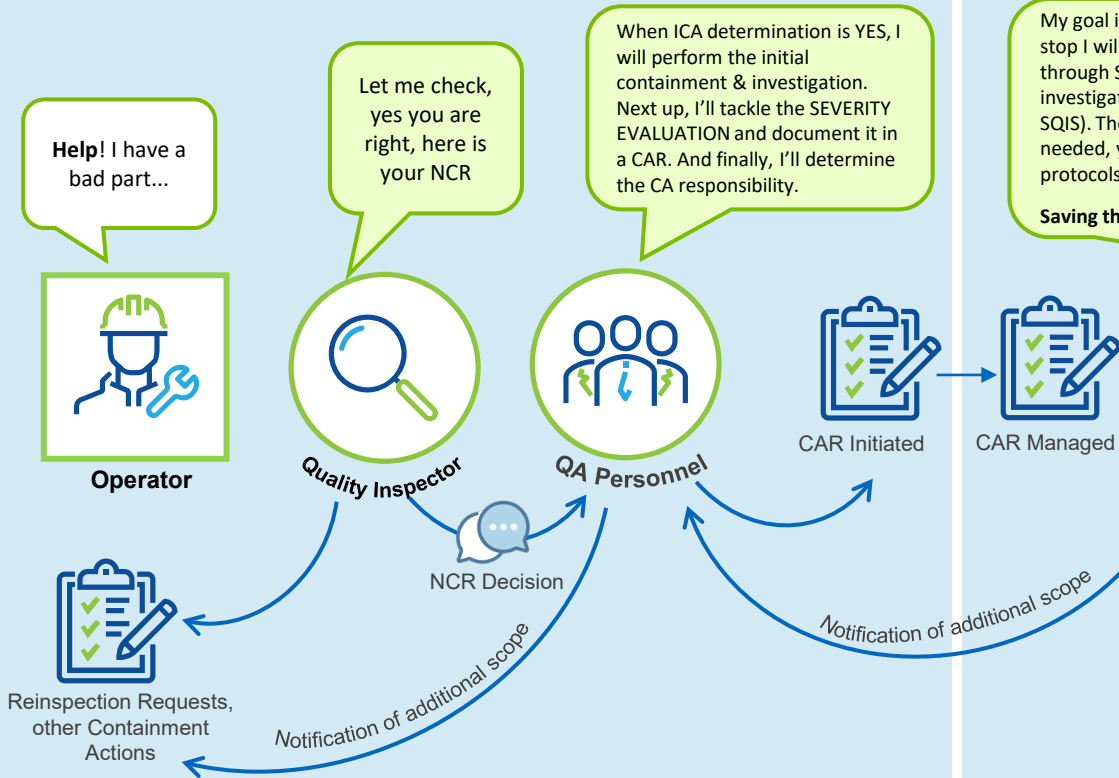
**Help**! I have a bad part...

Operator

Let me check, yes you are right, here is your NCR

Quality Inspector

When ICA determination is YES, I will perform the initial containment & investigation. Next up, I'll tackle the SEVERITY EVALUATION and document it in a CAR. And finally, I'll determine the CA responsibility.

QA Personnel

My goal i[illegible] stop I wil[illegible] through S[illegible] investigat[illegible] SQIS). Th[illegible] needed, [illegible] protocols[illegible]

**Saving th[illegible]**

CAR Initiated

CAR Managed

NCR Decision

Reinspection Requests, other Containment Actions

Notification of additional scope

Notification of additional scope